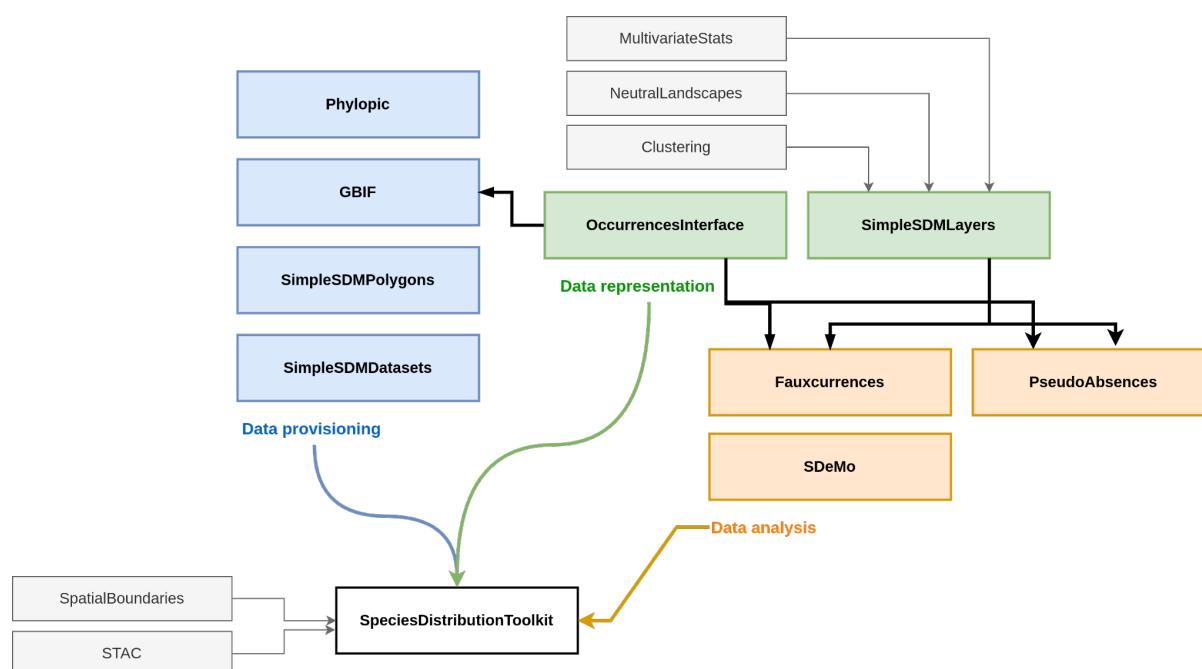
MultivariateStats

NeutralLandscapes

Clustering

Phylopic

GBIF

OccurrencesInterface

SimpleSDMLayers

SimpleSDMPolygons

Data representation

SimpleSDMDatasets

Fauxcurrences

PseudoAbsences

Data provisioning

SDeMo

Data analysis

SpatialBoundaries

SpeciesDistributionToolkit

STAC